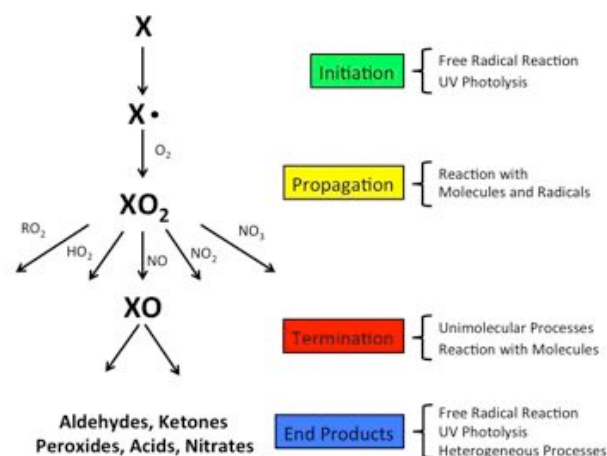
X

X•

$O_2$

$XO_2$

$RO_2$ $HO_2$ NO $NO_2$ $NO_3$

XO

Aldehydes, Ketones
Peroxides, Acids, Nitrates

Initiation
Free Radical Reaction
UV Photolysis

Propagation
Reaction with Molecules and Radicals

Termination
Unimolecular Processes
Reaction with Molecules

End Products
Free Radical Reaction
UV Photolysis
Heterogeneous Processes